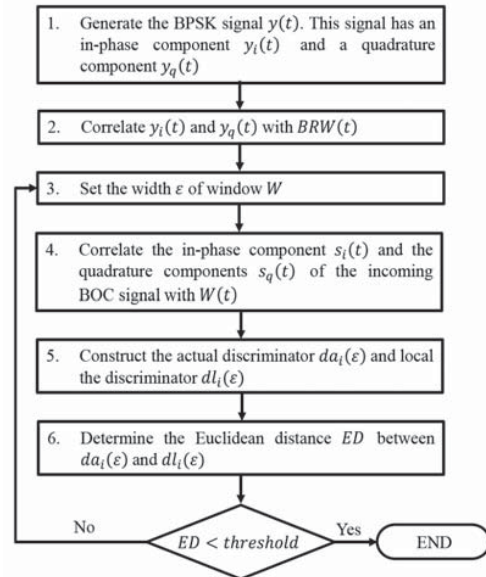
1. Generate the BPSK signal $y(t)$. This signal has an in-phase component $y_i(t)$ and a quadrature component $y_q(t)$

2. Correlate $y_i(t)$ and $y_q(t)$ with $BRW(t)$

3. Set the width $\varepsilon$ of window $W$

4. Correlate the in-phase component $s_i(t)$ and the quadrature components $s_q(t)$ of the incoming BOC signal with $W(t)$

5. Construct the actual discriminator $da_i(\varepsilon)$ and local the discriminator $dl_i(\varepsilon)$

6. Determine the Euclidean distance $ED$ between $da_i(\varepsilon)$ and $dl_i(\varepsilon)$

No

$ED < threshold$

Yes

END